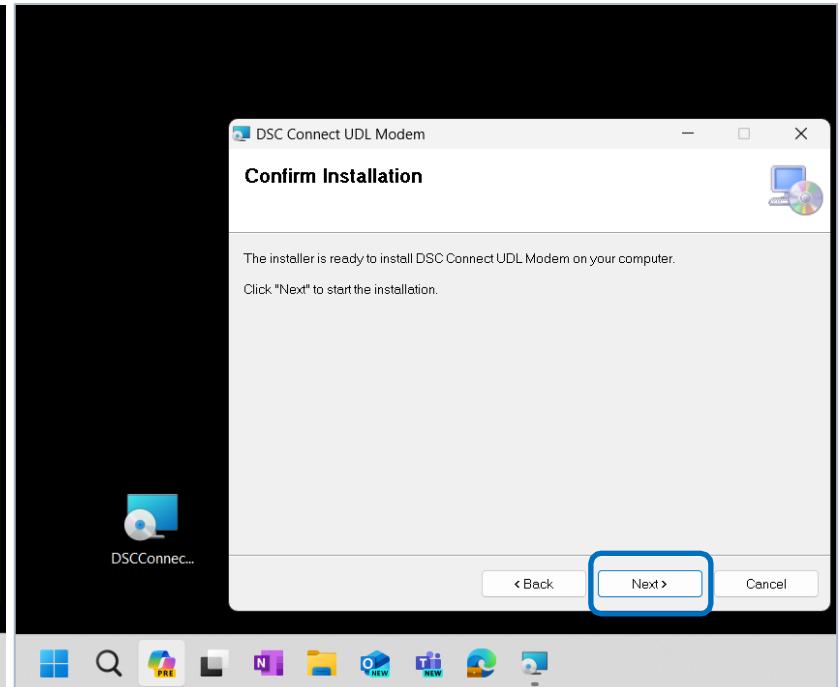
DSC Connect UDL Modem

Confirm Installation

The installer is ready to install DSC Connect UDL Modem on your computer.

Click "Next" to start the installation.

DSCConnec...

< Back

Next >

Cancel

PRE

NEW

NEW